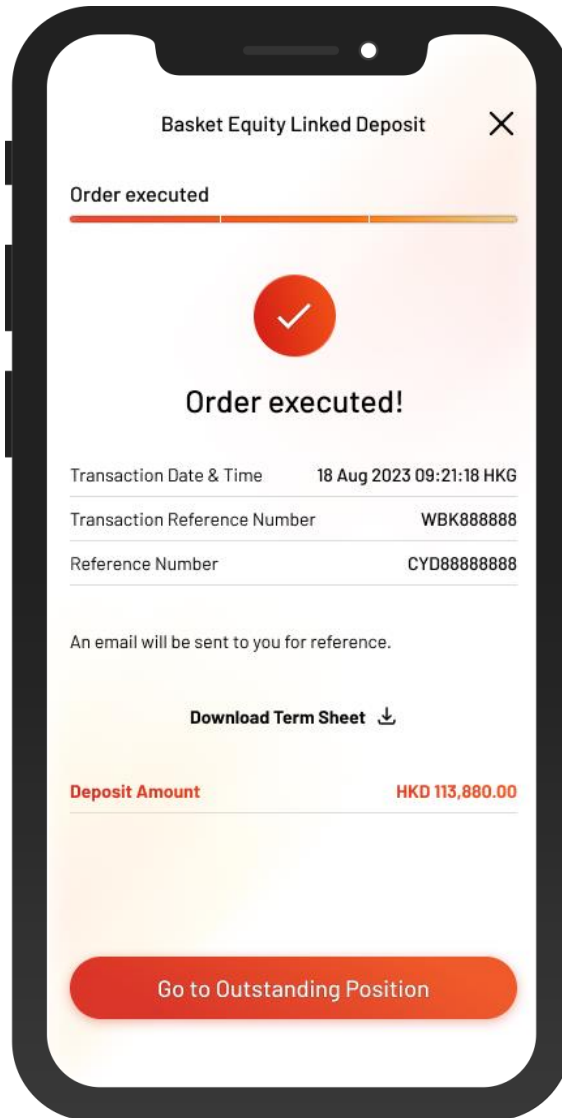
Basket Equity Linked Deposit

Order executed

Order executed!

| Transaction Date & Time | 18 Aug 2023 09:21:18 HKG |
|---|---|
| Transaction Reference Number | WBK888888 |
| Reference Number | CYD88888888 |

An email will be sent to you for reference.

Download Term Sheet

Deposit Amount HKD 113,880.00

Go to Outstanding Position